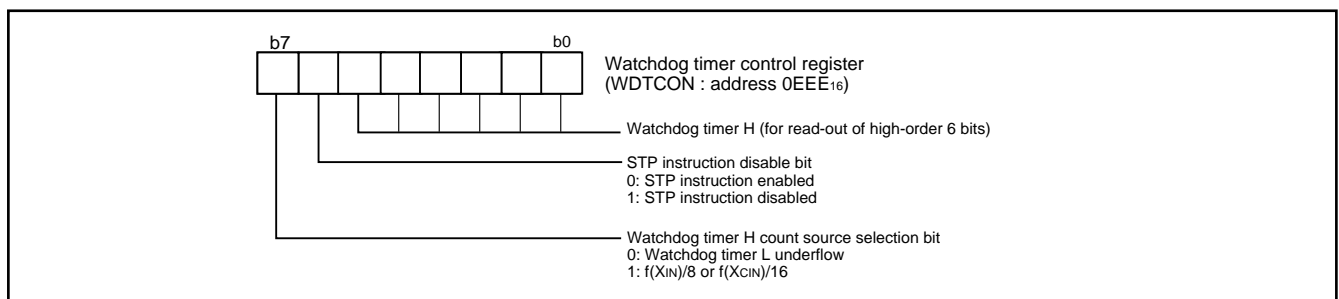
b7

b0

Watchdog timer control register
(WDTCON : address $0EEE_{16}$)

Watchdog timer H (for read-out of high-order 6 bits)

STP instruction disable bit
0: STP instruction enabled
1: STP instruction disabled

Watchdog timer H count source selection bit
0: Watchdog timer L underflow
1: $f(X_{IN})/8$ or $f(X_{CIN})/16$